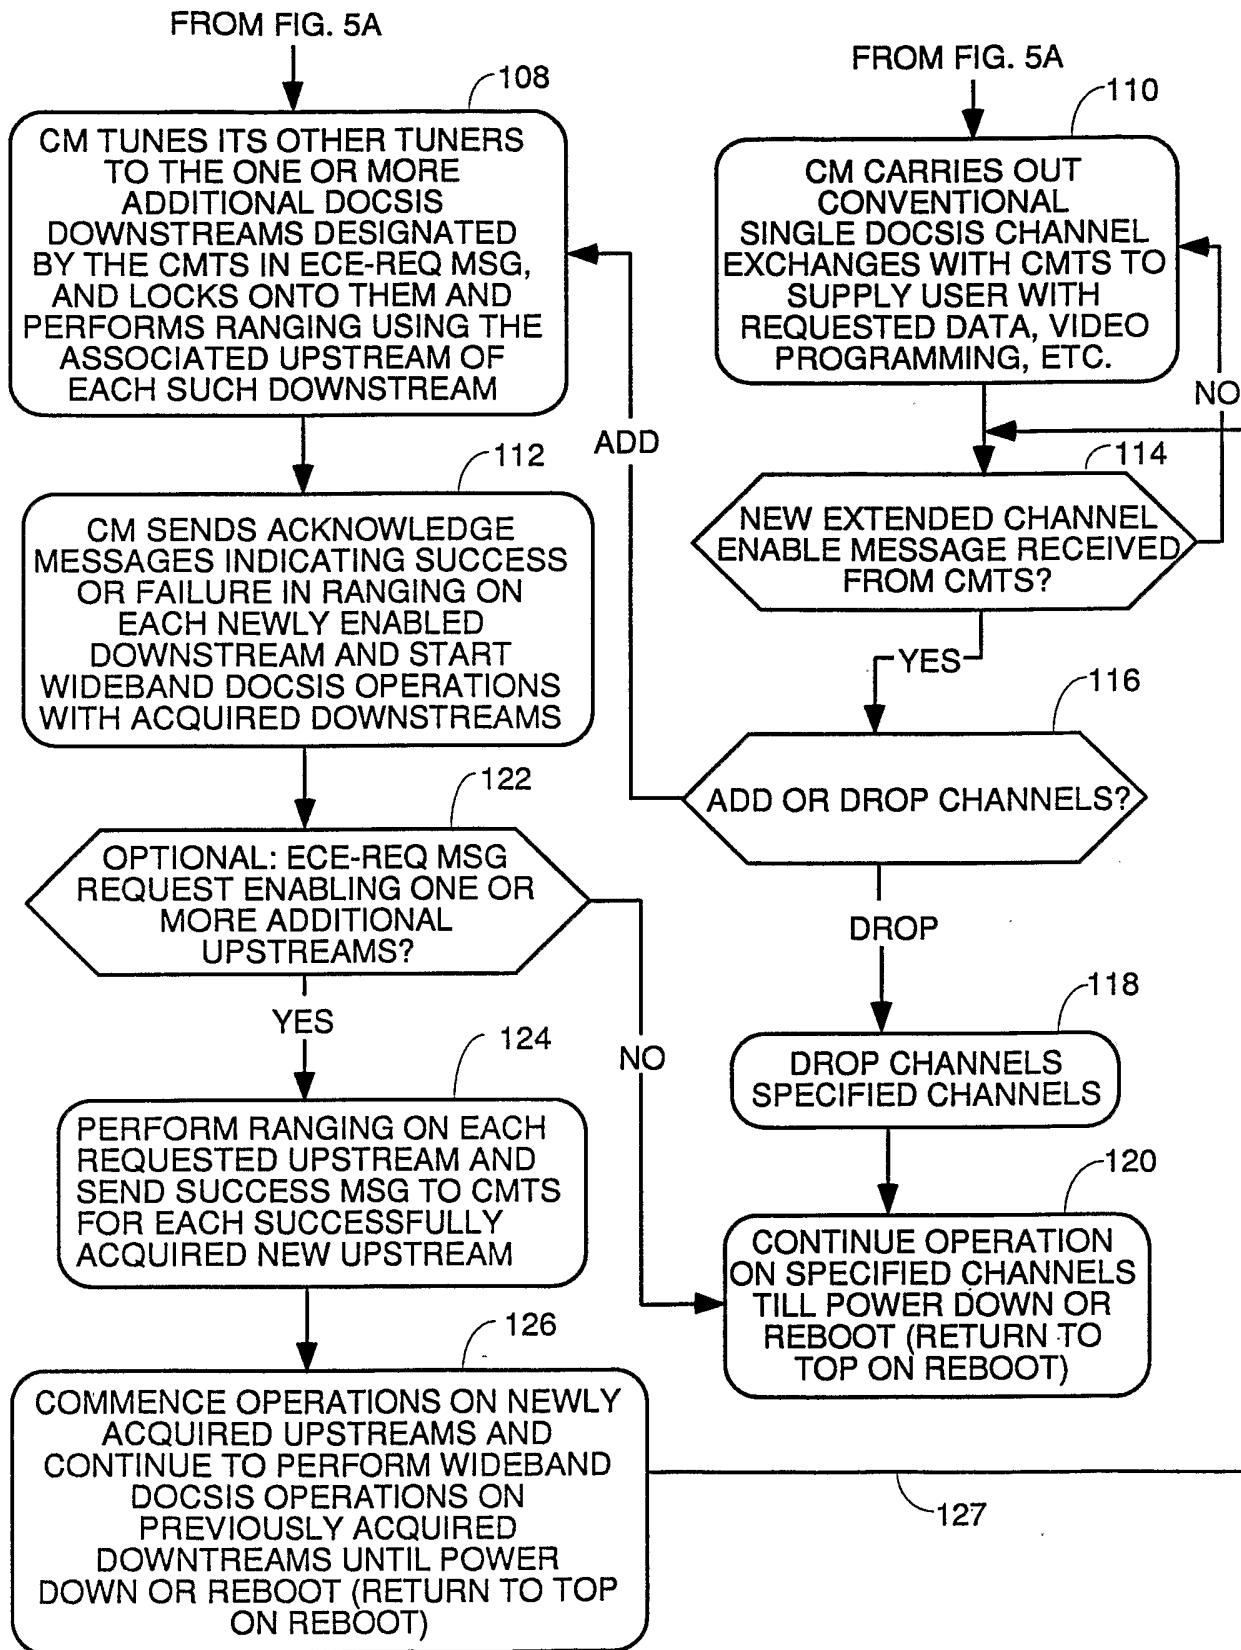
FROM FIG. 5A

108

CM TUNES ITS OTHER TUNERS TO THE ONE OR MORE ADDITIONAL DOCSIS DOWNSTREAMS DESIGNATED BY THE CMTS IN ECE-REQ MSG, AND LOCKS ONTO THEM AND PERFORMS RANGING USING THE ASSOCIATED UPSTREAM OF EACH SUCH DOWNSTREAM

FROM FIG. 5A

110

CM CARRIES OUT CONVENTIONAL SINGLE DOCSIS CHANNEL EXCHANGES WITH CMTS TO SUPPLY USER WITH REQUESTED DATA, VIDEO PROGRAMMING, ETC.

NO

ADD

112

CM SENDS ACKNOWLEDGE MESSAGES INDICATING SUCCESS OR FAILURE IN RANGING ON EACH NEWLY ENABLED DOWNSTREAM AND START WIDEBAND DOCSIS OPERATIONS WITH ACQUIRED DOWNSTREAMS

114

NEW EXTENDED CHANNEL ENABLE MESSAGE RECEIVED FROM CMTS?

YES

116

ADD OR DROP CHANNELS?

122

OPTIONAL: ECE-REQ MSG REQUEST ENABLING ONE OR MORE ADDITIONAL UPSTREAMS?

DROP

YES

124

NO

118

DROP CHANNELS SPECIFIED CHANNELS

PERFORM RANGING ON EACH REQUESTED UPSTREAM AND SEND SUCCESS MSG TO CMTS FOR EACH SUCCESSFULLY ACQUIRED NEW UPSTREAM

120

CONTINUE OPERATION ON SPECIFIED CHANNELS TILL POWER DOWN OR REBOOT (RETURN TO TOP ON REBOOT)

126

COMMENCE OPERATIONS ON NEWLY ACQUIRED UPSTREAMS AND CONTINUE TO PERFORM WIDEBAND DOCSIS OPERATIONS ON PREVIOUSLY ACQUIRED DOWNTREAMS UNTIL POWER DOWN OR REBOOT (RETURN TO TOP ON REBOOT)

127